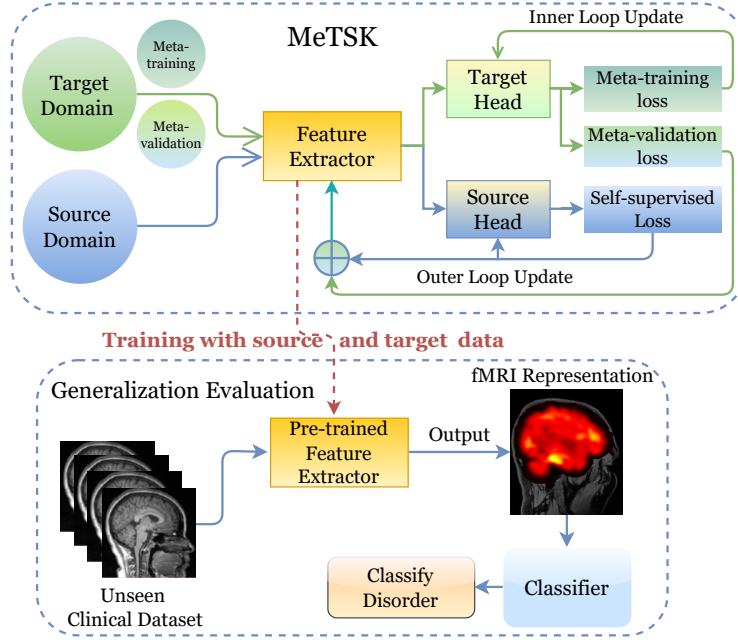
MeTSK

Inner Loop Update

Target Domain

Meta-training

Meta-validation

Source Domain

Feature Extractor

Target Head

Meta-training loss

Meta-validation loss

Source Head

Self-supervised Loss

Outer Loop Update

Training with source and target data

Generalization Evaluation

fMRI Representation

Pre-trained Feature Extractor

Output

Unseen Clinical Dataset

Classify Disorder

Classifier